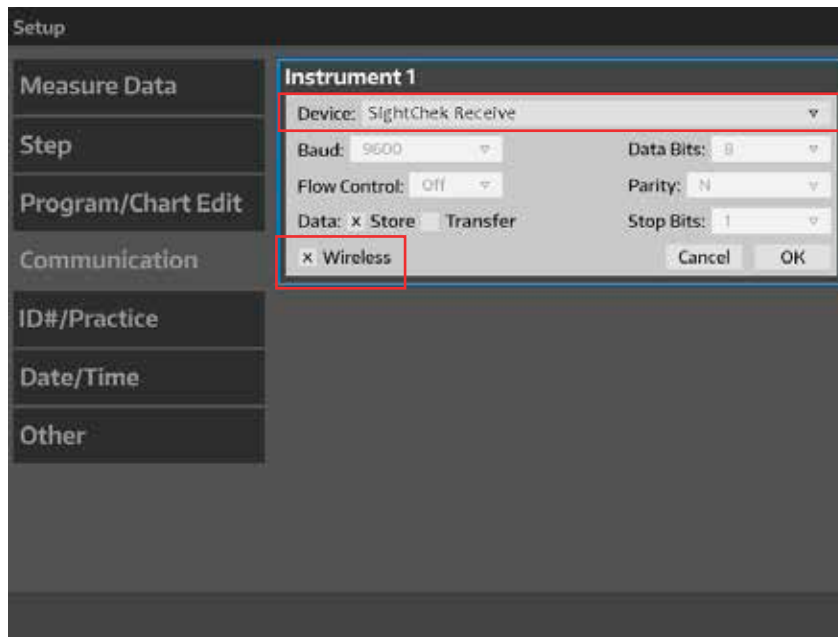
Setup

Measure Data

Step

Program/Chart Edit

Communication

ID#/Practice

Date/Time

Other

Instrument 1

Device: SightChek Receive

Baud: 9600

Data Bits: 8

Flow Control: Off

Parity: N

Data: x Store Transfer

Stop Bits: 1

x Wireless

Cancel

OK